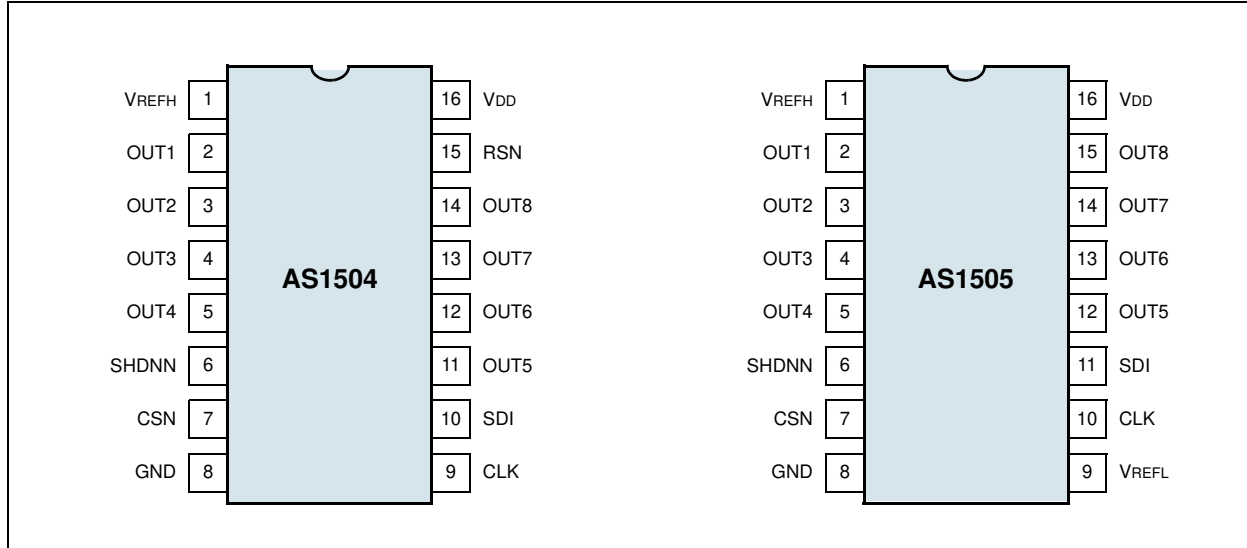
VREFH 1
OUT1 2
OUT2 3
OUT3 4
OUT4 5
SHDNN 6
CSN 7
GND 8

AS1504

16 VDD
15 RSN
14 OUT8
13 OUT7
12 OUT6
11 OUT5
10 SDI
9 CLK

VREFH 1
OUT1 2
OUT2 3
OUT3 4
OUT4 5
SHDNN 6
CSN 7
GND 8

AS1505

16 VDD
15 OUT8
14 OUT7
13 OUT6
12 OUT5
11 SDI
10 CLK
9 VREFL